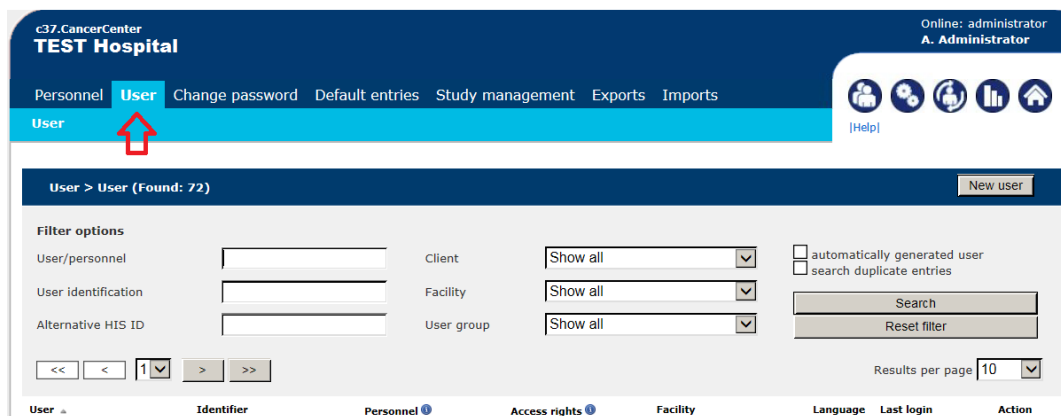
c37.CancerCenter
TEST Hospital

Online: administrator
A. Administrator

Personnel User Change password Default entries Study management Exports Imports

User

|Help|

User > User (Found: 72)

New user

Filter options

User/personnel

Client Show all

automatically generated user
search duplicate entries

User identification

Facility Show all

Search

Alternative HIS ID

User group Show all

Reset filter

<< < 1 > >>

Results per page 10

| User | Identifier | Personnel | Access rights | Facility | Language | Last login | Action |
|---|---|---|---|---|---|---|---|